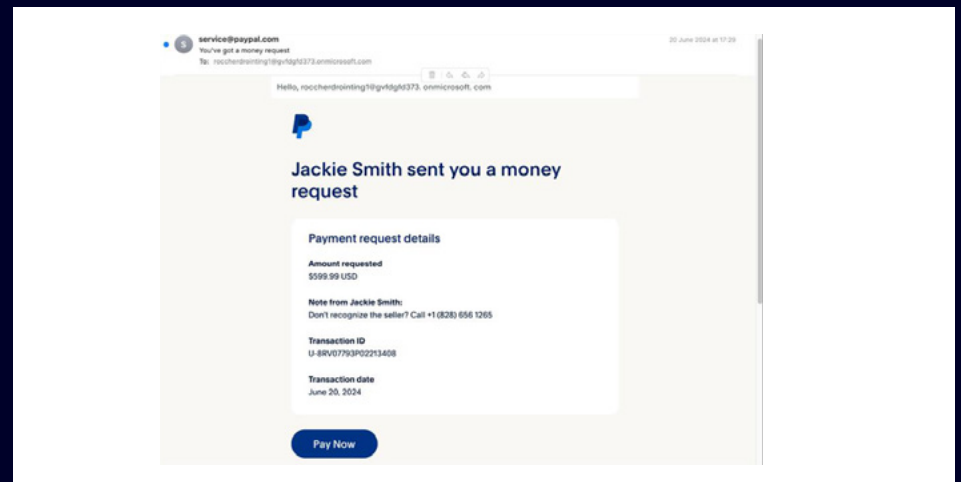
S service@paypal.com
You've got a money request
To: roccherdrointing1@gvfdgfd373.onmicrosoft.com

20 June 2024 at 17:29

Hello, roccherdrointing1@gvfdgfd373. onmicrosoft. com

Jackie Smith sent you a money request

Payment request details

Amount requested
$599.99 USD

Note from Jackie Smith:
Don't recognize the seller? Call +1 (828) 656 1265

Transaction ID
U-8RV07793P02213408

Transaction date
June 20, 2024

Pay Now